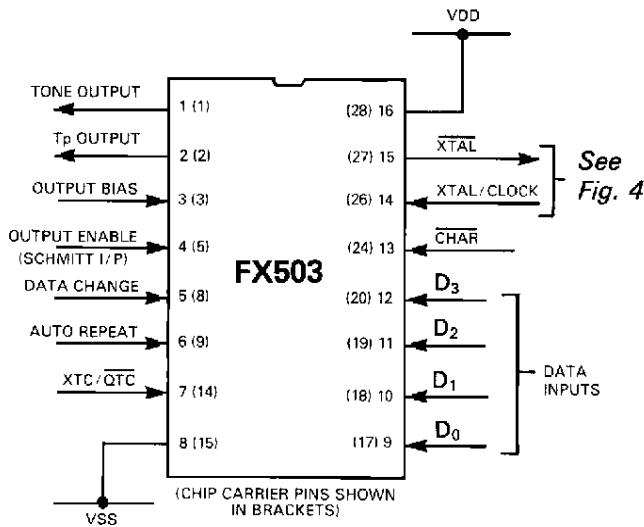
VDD

TONE OUTPUT
1 (1)
Tp OUTPUT
2 (2)
OUTPUT BIAS
3 (3)
OUTPUT ENABLE (SCHMITT I/P)
4 (5)
DATA CHANGE
5 (8)
AUTO REPEAT
6 (9)
XTC/$\overline{QTC}$
7 (14)
8 (15)

FX503

(28) 16
(27) 15
$\overline{XTAL}$
(26) 14
XTAL/CLOCK
See Fig. 4
(24) 13
$\overline{CHAR}$
(20) 12
$D_3$
(19) 11
$D_2$
(18) 10
$D_1$
(17) 9
$D_0$
DATA INPUTS

(CHIP CARRIER PINS SHOWN IN BRACKETS)

VSS